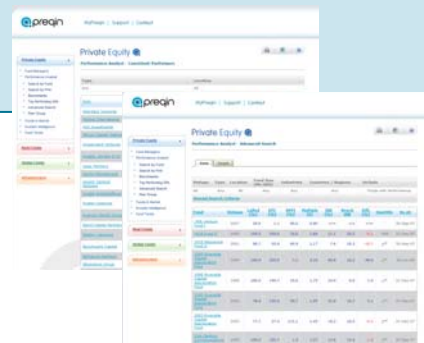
preqin
MyPreqin | Support | Contact
Private Equity
Performance Analyst - Consistent Performers

preqin
MyPreqin | Support | Contact
Private Equity
Performance Analyst - Advanced Search
Private Equity
Real Estate
Hedge Funds
Infrastructure
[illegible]